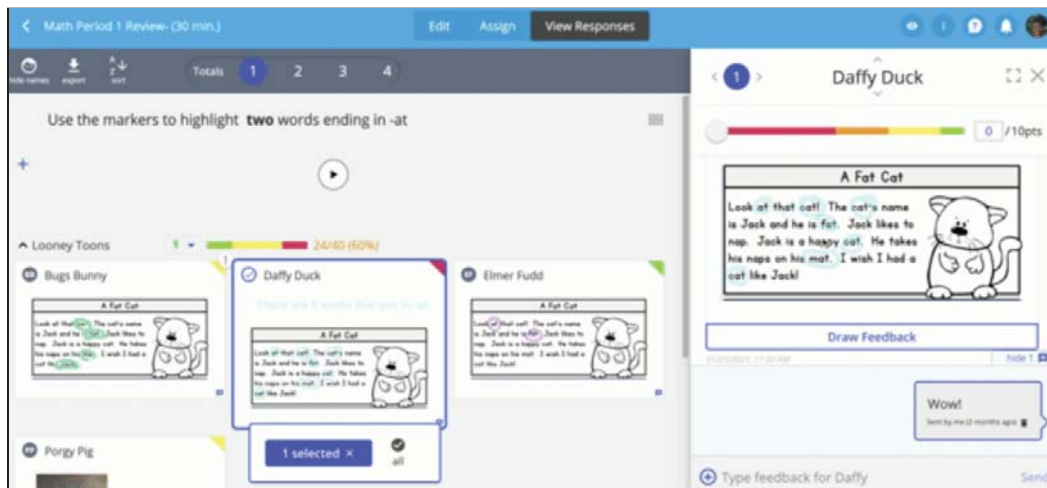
Math Period 1 Review- (30 min.)

Edit Assign View Responses

hide names export sort

Totals 1 2 3 4

Use the markers to highlight **two** words ending in -at

Looney Toons 1 24/40 (60%)

Bugs Bunny

A Fat Cat

Look at that cat! The cat's name is Jack and he is fat. Jack likes to nap. Jack is a happy cat. He takes his naps on his mat. I wish I had a cat like Jack!

Daffy Duck

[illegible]

A Fat Cat

Look at that cat! The cat's name is Jack and he is fat. Jack likes to nap. Jack is a happy cat. He takes his naps on his mat. I wish I had a cat like Jack!

Elmer Fudd

A Fat Cat

Look at that cat! The cat's name is Jack and he is fat. Jack likes to nap. Jack is a happy cat. He takes his naps on his mat. I wish I had a cat like Jack!

Porgy Pig

1 selected ×

all

1

Daffy Duck

0 /10pts

A Fat Cat

Look at that cat! The cat's name is Jack and he is fat. Jack likes to nap. Jack is a happy cat. He takes his naps on his mat. I wish I had a cat like Jack!

Draw Feedback

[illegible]

hide 1

Wow!

Sent by me (2 months ago)

Type feedback for Daffy

Send